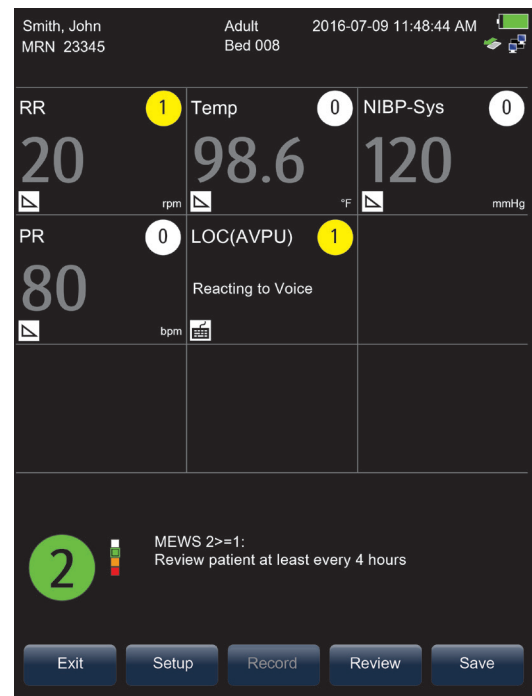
Smith, John
MRN 23345

Adult
Bed 008

2016-07-09 11:48:44 AM

RR 1
20
rpm

Temp 0
98.6
°F

NIBP-Sys 0
120
mmHg

PR 0
80
bpm

LOC(AVPU) 1
Reacting to Voice

2

MEWS 2>=1:
Review patient at least every 4 hours

Exit

Setup

Record

Review

Save